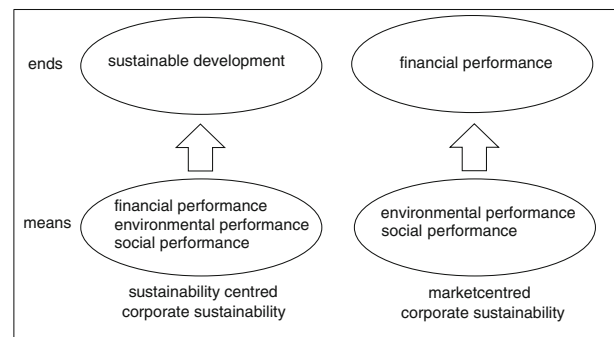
ends

sustainable development

financial performance

means

financial performance
environmental performance
social performance

environmental performance
social performance

sustainability centred
corporate sustainability

marketcentred
corporate sustainability